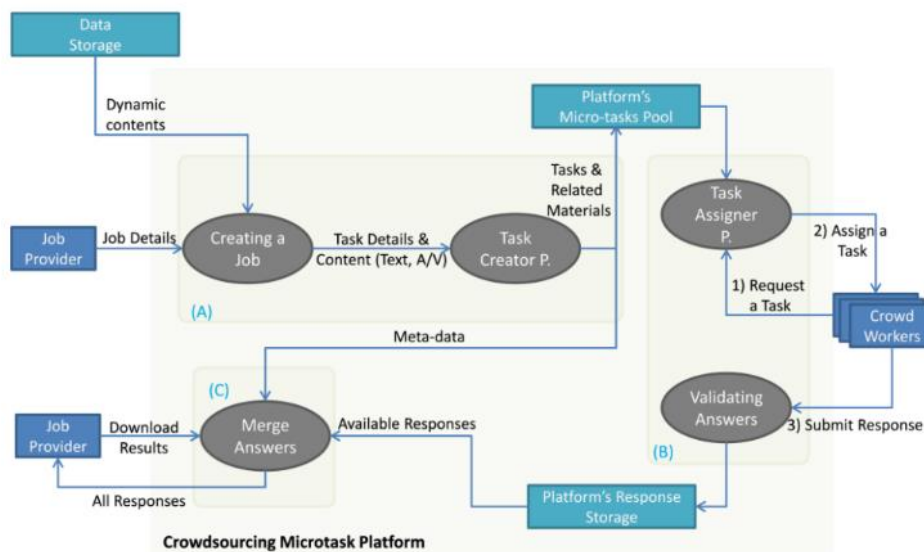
Data Storage

Dynamic contents

Platform's Micro-tasks Pool

Tasks & Related Materials

Job Provider

Job Details

Creating a Job

Task Details & Content (Text, A/V)

Task Creator P.

Task Assigner P.

2) Assign a Task

1) Request a Task

Crowd Workers

(A)

Meta-data

(C)

Job Provider

Download Results

Merge Answers

Available Responses

Validating Answers

3) Submit Response

(B)

All Responses

Platform's Response Storage

Crowdsourcing Microtask Platform